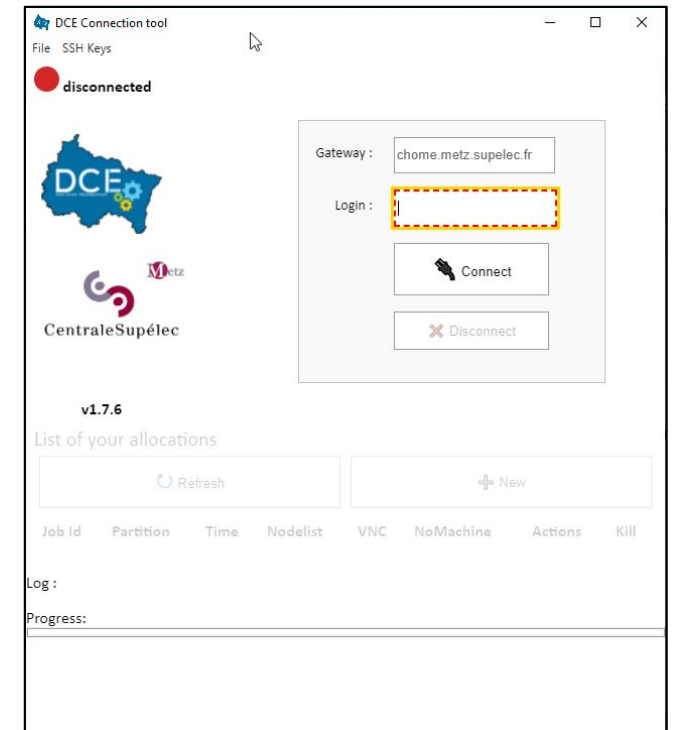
DCE Connection tool
File SSH Keys

disconnected

DCE

Metz

CentraleSupélec

Gateway : chome.metz.supelec.fr

Login :

Connect

Disconnect

v1.7.6

List of your allocations

Refresh

New

Job Id Partition Time Nodelist VNC NoMachine Actions Kill

Log :

Progress: